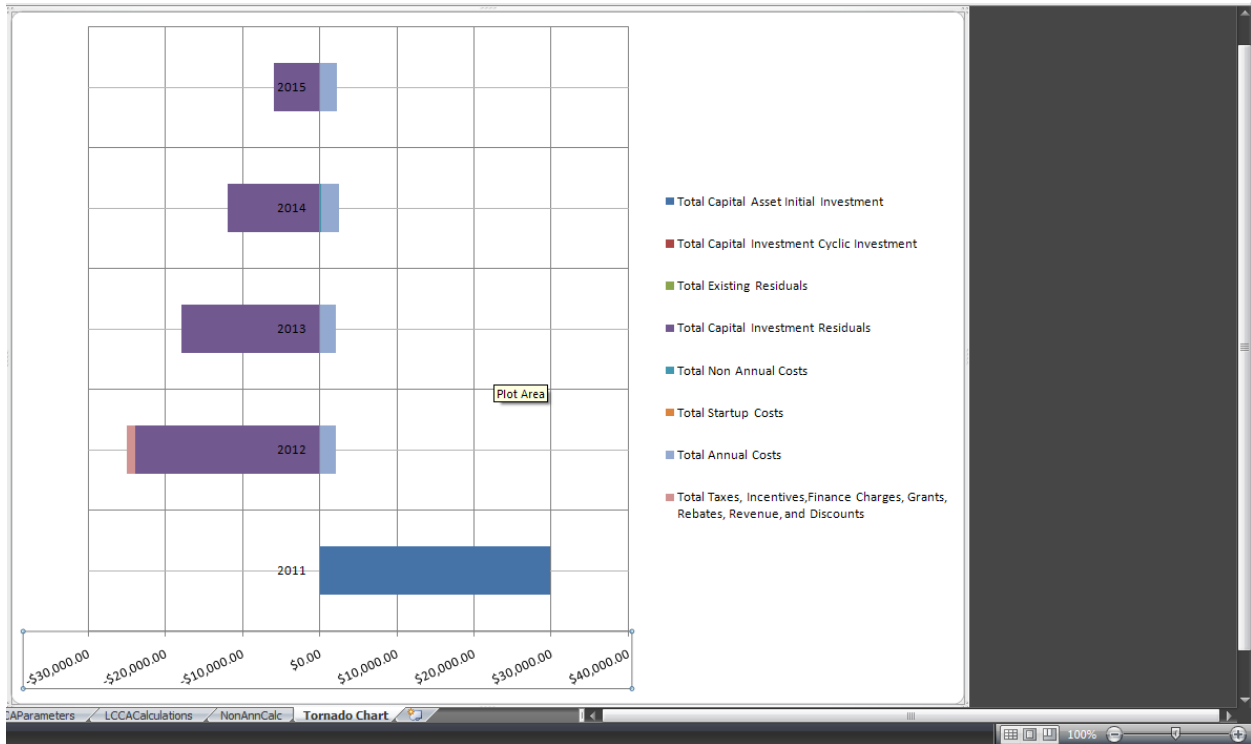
2015

2014

2013

2012

2011

-$30,000.00 -$20,000.00 -$10,000.00 $0.00 $10,000.00 $20,000.00 $30,000.00 $40,000.00

Plot Area

Total Capital Asset Initial Investment
Total Capital Investment Cyclic Investment
Total Existing Residuals
Total Capital Investment Residuals
Total Non Annual Costs
Total Startup Costs
Total Annual Costs
Total Taxes, Incentives,Finance Charges, Grants, Rebates, Revenue, and Discounts

CAParameters | LCCACalculations | NonAnnCalc | Tornado Chart

100%